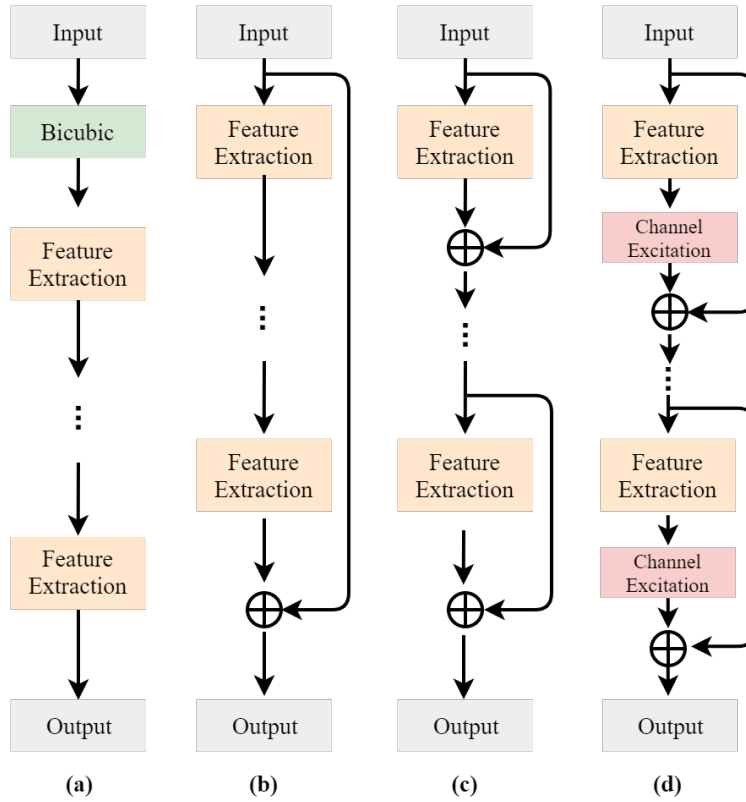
Input

Bicubic

Feature Extraction

⋮

Feature Extraction

Output

(a)

Input

Feature Extraction

⋮

Feature Extraction

$\oplus$

Output

(b)

Input

Feature Extraction

$\oplus$

⋮

Feature Extraction

$\oplus$

Output

(c)

Input

Feature Extraction

Channel Excitation

$\oplus$

⋮

Feature Extraction

Channel Excitation

$\oplus$

Output

(d)